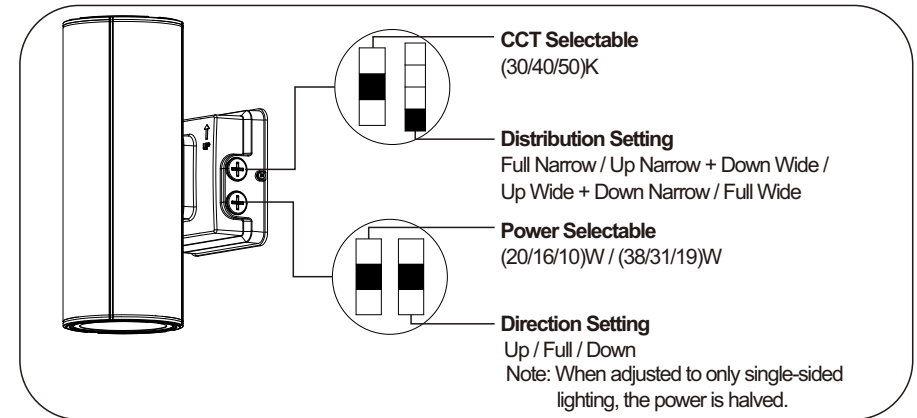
CCT Selectable
(30/40/50)K

Distribution Setting
Full Narrow / Up Narrow + Down Wide / Up Wide + Down Narrow / Full Wide

Power Selectable
(20/16/10)W / (38/31/19)W

Direction Setting
Up / Full / Down
Note: When adjusted to only single-sided lighting, the power is halved.